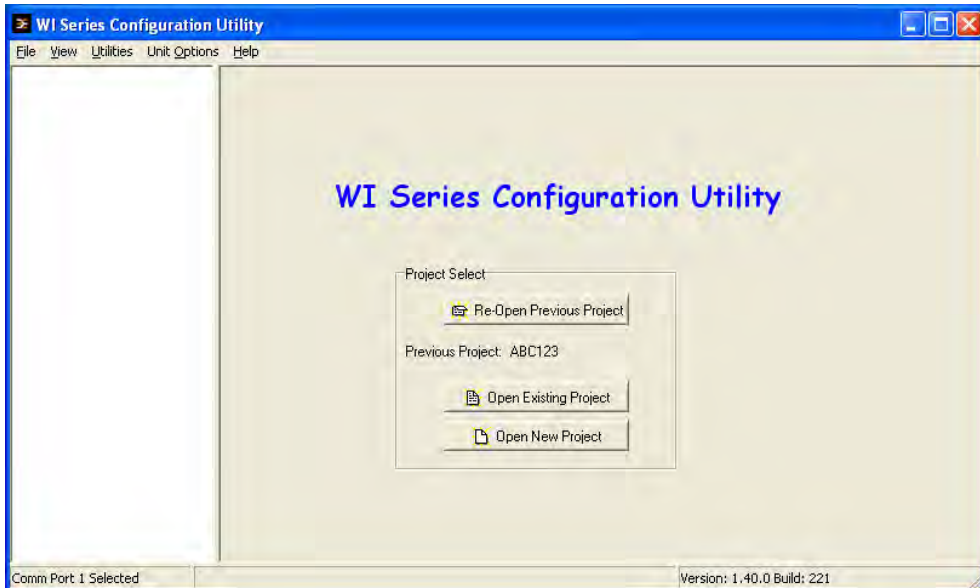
WI Series Configuration Utility

File View Utilities Unit Options Help

WI Series Configuration Utility

Project Select

Re-Open Previous Project

Previous Project: ABC123

Open Existing Project

Open New Project

Comm Port 1 Selected

Version: 1.40.0 Build: 221